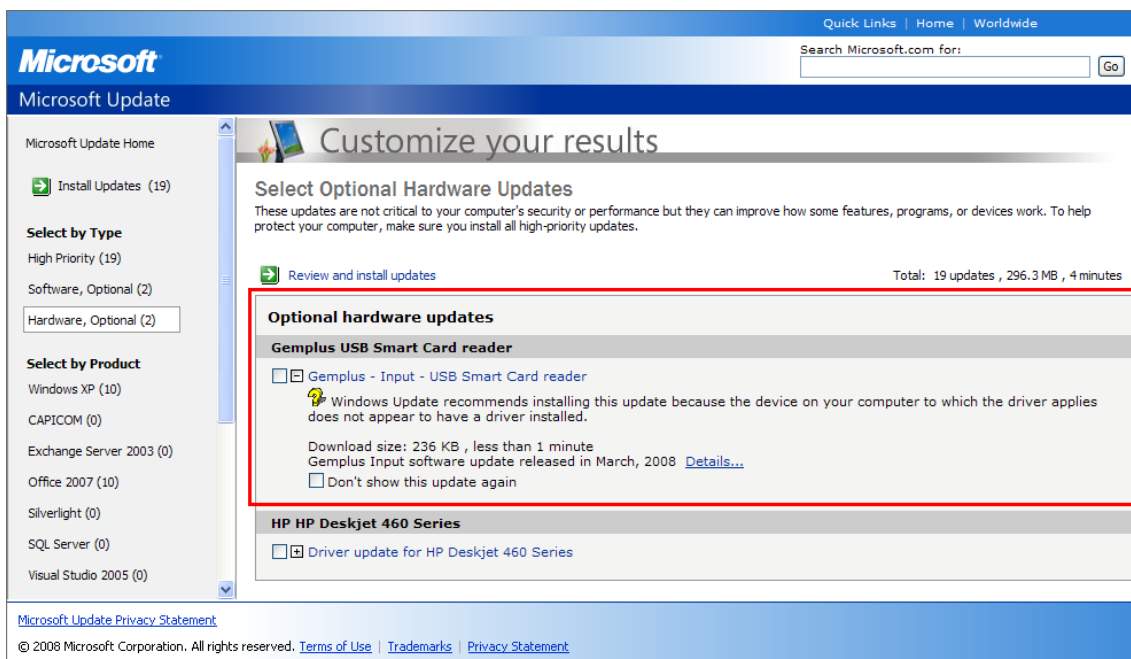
Quick Links | Home | Worldwide

Microsoft

Search Microsoft.com for:

Go

Microsoft Update

Microsoft Update Home

Install Updates (19)

Select by Type

High Priority (19)

Software, Optional (2)

Hardware, Optional (2)

Select by Product

Windows XP (10)

CAPICOM (0)

Exchange Server 2003 (0)

Office 2007 (10)

Silverlight (0)

SQL Server (0)

Visual Studio 2005 (0)

Customize your results

Select Optional Hardware Updates

These updates are not critical to your computer's security or performance but they can improve how some features, programs, or devices work. To help protect your computer, make sure you install all high-priority updates.

Review and install updates

Total: 19 updates , 296.3 MB , 4 minutes

Optional hardware updates

Gemplus USB Smart Card reader

Gemplus - Input - USB Smart Card reader

Windows Update recommends installing this update because the device on your computer to which the driver applies does not appear to have a driver installed.

Download size: 236 KB , less than 1 minute
Gemplus Input software update released in March, 2008 Details...

Don't show this update again

HP HP Deskjet 460 Series

Driver update for HP Deskjet 460 Series

Microsoft Update Privacy Statement

© 2008 Microsoft Corporation. All rights reserved. Terms of Use | Trademarks | Privacy Statement